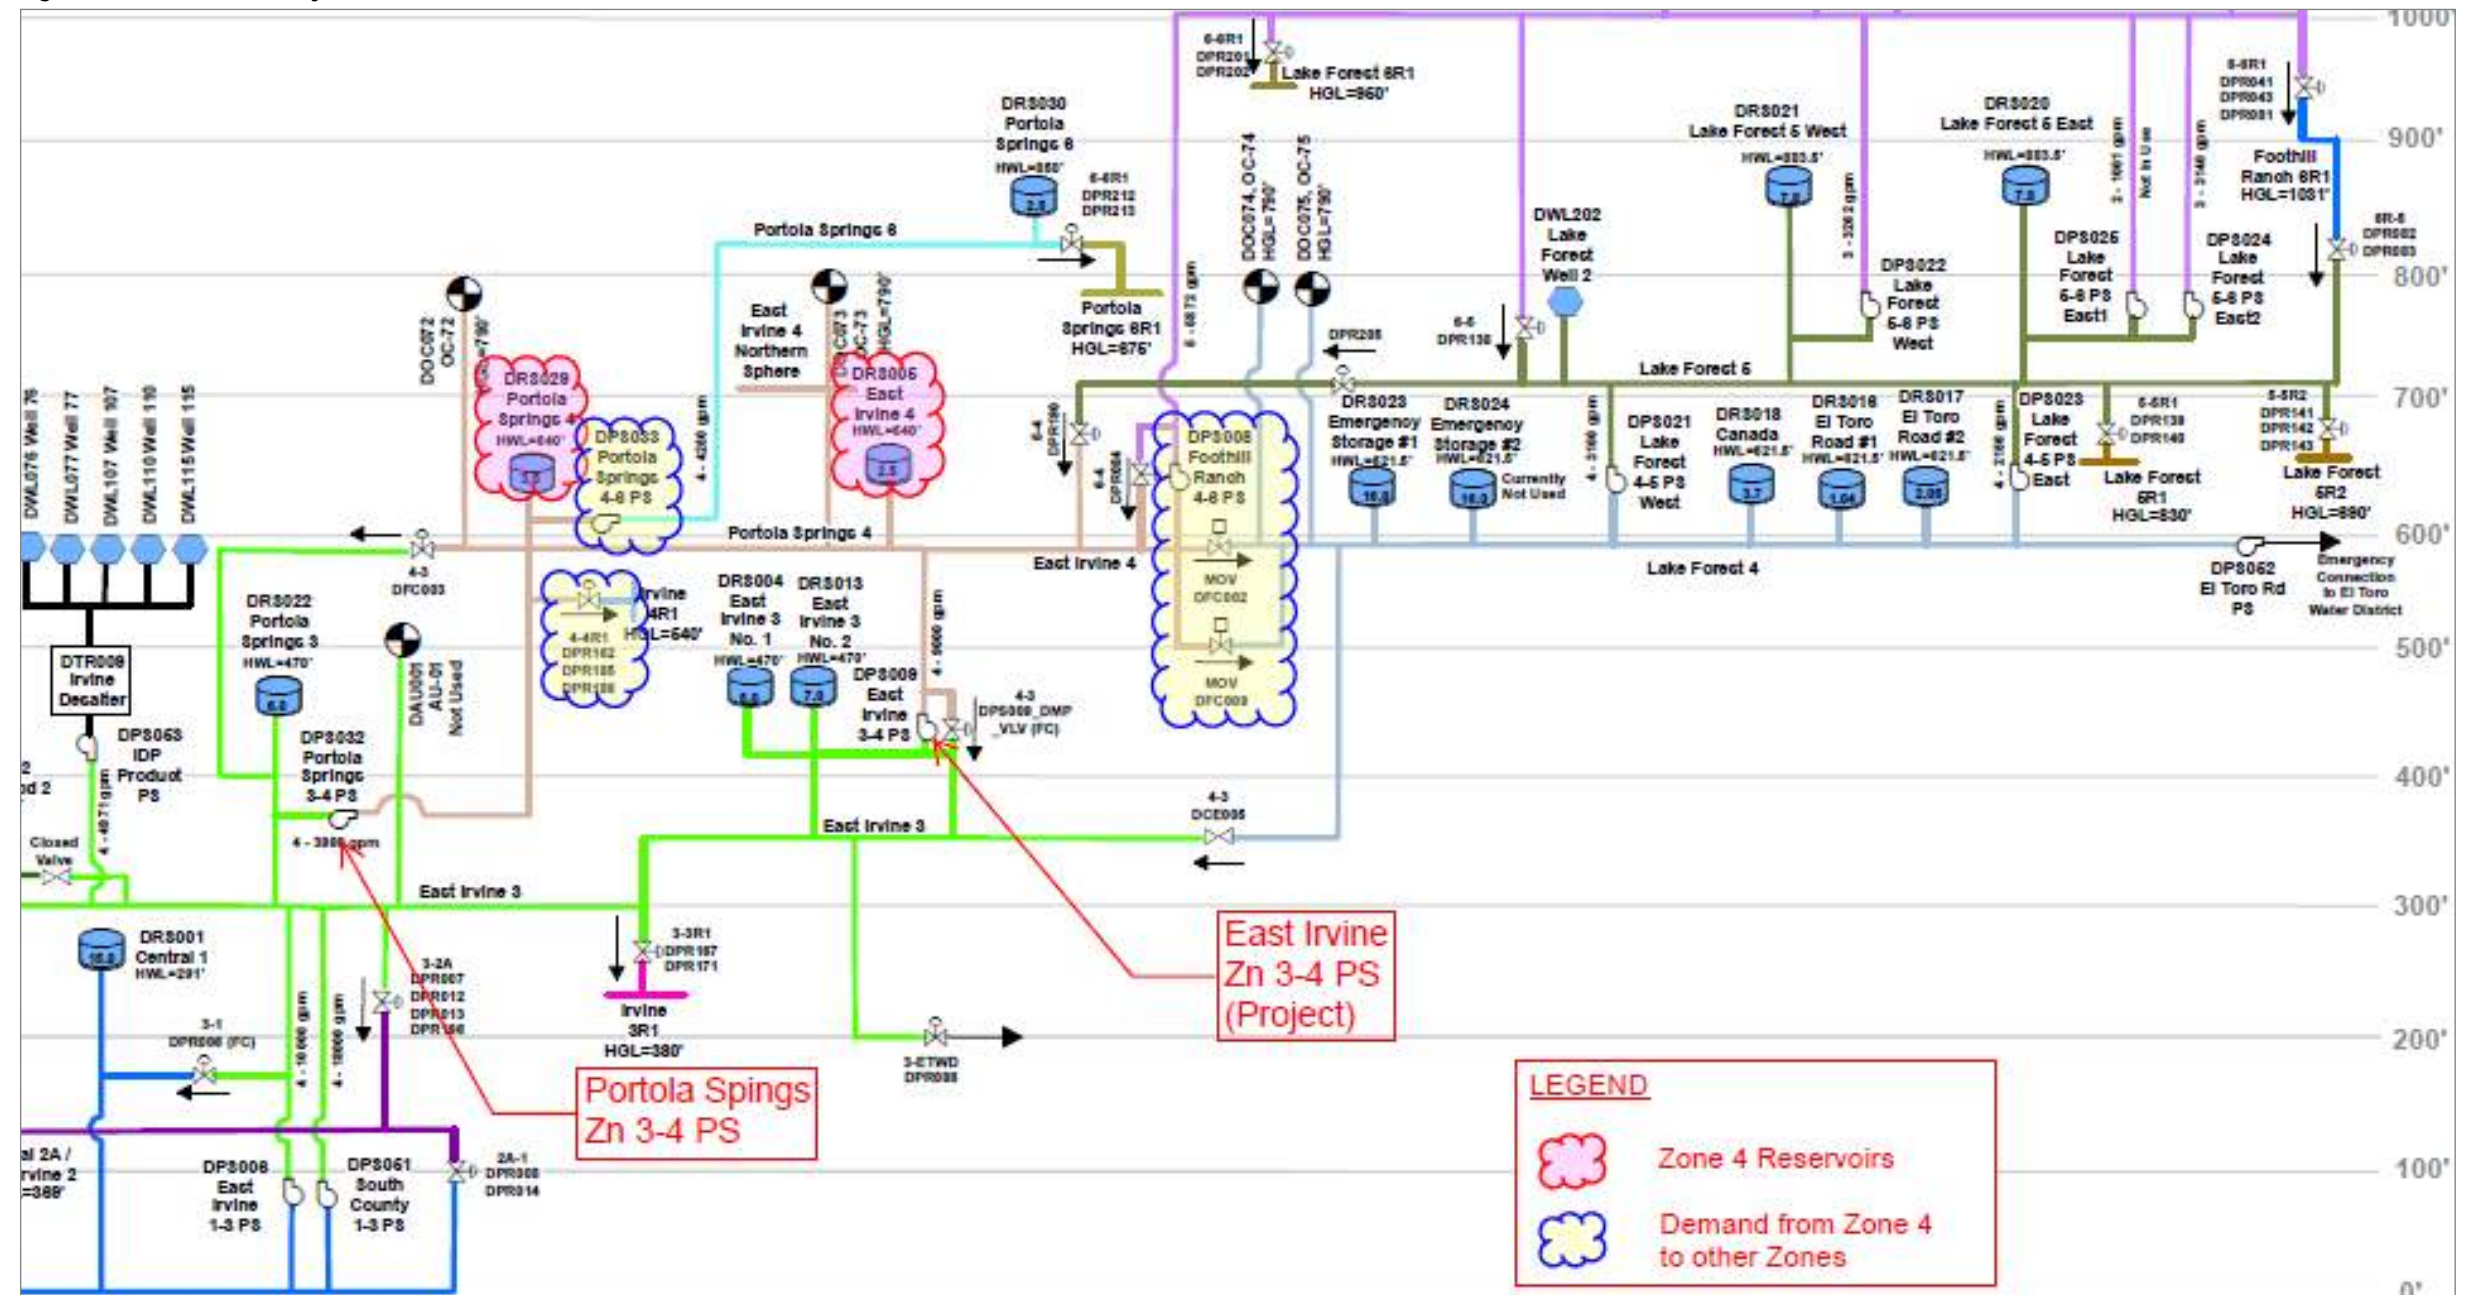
1000'
900'
800'
700'
600'
500'
400'
300'
200'
100'
0'

6-6R1
DPR201
DPR202
Lake Forest 6R1
HGL=960'

6-6R1
DPR041
DPR043
DPR081
Foothill Ranch 6R1
HGL=1031'

DRS030
Portola Springs 6
HWL=850'
6-6R1
DPR212
DPR213

DRS021
Lake Forest 5 West
HWL=883.5'

DRS020
Lake Forest 5 East
HWL=883.5'

Portola Springs 6
Portola Springs 6R1
HGL=675'

DOC074, OC-74
HGL=790'
DOC075, OC-75
HGL=790'

DWL202
Lake Forest Well 2

DPS022
Lake Forest 5-6 PS
West

DPS025
Lake Forest 5-6 PS
East1

DPS024
Lake Forest 5-6 PS
East2

6R-5
DPR002
DPR003

East Irvine 4 Northern Sphere

DOC072
OC-72

DRS029
Portola Springs 4
HWL=640'

DPS033
Portola Springs 4-6 PS

DRS006
East Irvine 4
HWL=640'

DOC73
OC-73
HGL=790'

Lake Forest 5

DPR208
5-5
DPR138

DPS008
Foothill Ranch 4-6 PS

DRS023
Emergency Storage #1
HWL=621.5'

DRS024
Emergency Storage #2
HWL=621.5'
Currently Not Used

DPS021
Lake Forest 4-5 PS
West

DRS018
Canada
HWL=621.5'

DRS016
El Toro Road #1
HWL=621.5'

DRS017
El Toro Road #2
HWL=621.5'

DPS023
Lake Forest 4-5 PS
East

5-6R1
DPR139
DPR140
Lake Forest 6R1
HGL=830'

5-5R2
DPR141
DPR142
DPR143
Lake Forest 5R2
HGL=880'

DWL076 Well 76
DWL077 Well 77
DWL107 Well 107
DWL110 Well 110
DWL115 Well 115

4-3
DFC003

Portola Springs 4
East Irvine 4

MOV
DFC002
MOV
DFC003

Lake Forest 4

DPS062
El Toro Rd PS
Emergency Connection to El Toro Water District

DRS022
Portola Springs 3
HWL=470'

Irvine 4R1
HGL=640'
4-4R1
DPR162
DPR165
DPR166

DRS004
East Irvine 3 No. 1
HWL=470'

DRS013
East Irvine 3 No. 2
HWL=470'

DPS009
East Irvine 3-4 PS

4-3
DPS009_DMP_VLV (FC)

DTR009
Irvine Desalter

DPS063
IDP Product PS

DAU001
AU-01
Not Used

DPS032
Portola Springs 3-4 PS

4 - 3800 gpm

Closed Valve

East Irvine 3

East Irvine 3

4-3
DCE005

DRS001
Central 1
HWL=291'

3-3R1
DPR167
DPR171
Irvine 3R1
HGL=380'

3-2A
DPR007
DPR012
DPR013
DPR156

3-1
DPR006 (FC)

3-ETWD
DPR008

East Irvine
Zn 3-4 PS
(Project)

Portola Spings
Zn 3-4 PS

DPS006
East Irvine 1-3 PS

DPS061
South County 1-3 PS

2A-1
DPR008
DPR014

LEGEND
Zone 4 Reservoirs
Demand from Zone 4 to other Zones